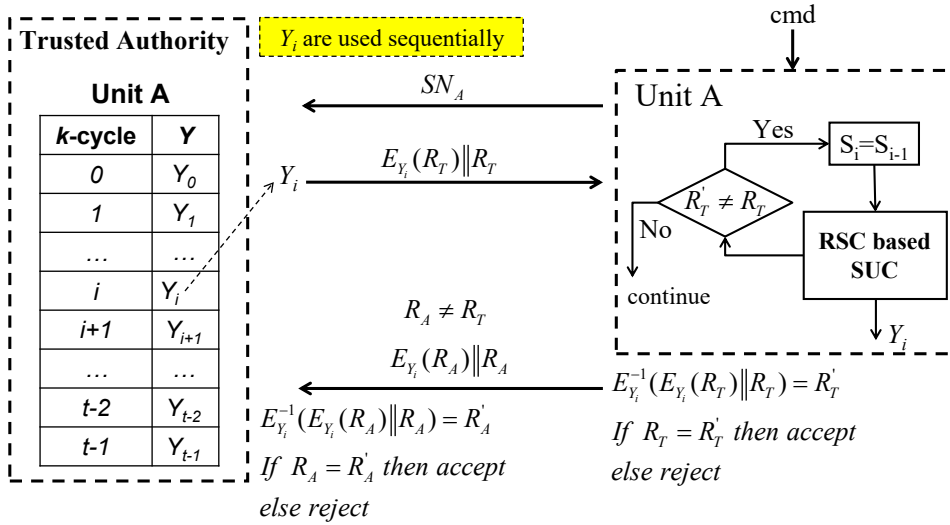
Trusted Authority

Unit A

| k-cycle | Y |
|---|---|
| 0 | $Y_0$ |
| 1 | $Y_1$ |
| … | … |
| i | $Y_i$ |
| i+1 | $Y_{i+1}$ |
| … | … |
| t-2 | $Y_{t-2}$ |
| t-1 | $Y_{t-1}$ |

$Y_i$ are used sequentially

cmd

$SN_A$

$Y_i$

$E_{Y_i}(R_T)\|R_T$

Unit A

Yes

$S_i=S_{i-1}$

$R_T^{'} \neq R_T$

No

RSC based SUC

continue

$Y_i$

$R_A \neq R_T$

$E_{Y_i}(R_A)\|R_A$

$E_{Y_i}^{-1}(E_{Y_i}(R_T)\|R_T) = R_T^{'}$

If $R_T = R_T^{'}$ then accept else reject

$E_{Y_i}^{-1}(E_{Y_i}(R_A)\|R_A) = R_A^{'}$

If $R_A = R_A^{'}$ then accept else reject